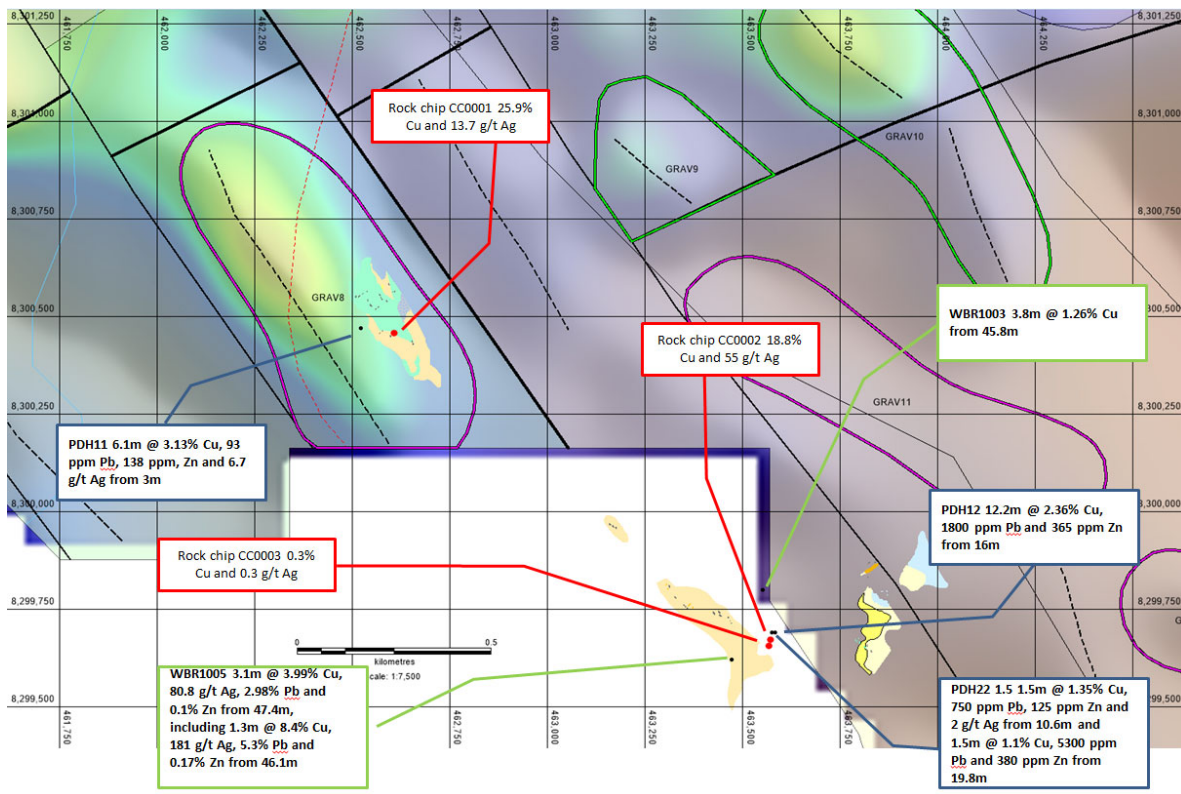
8,301,250
461,750
462,000
462,250
462,500
462,750
463,000
463,250
463,500
463,750
464,000
464,250
8,301,250

8,301,000
8,301,000

Rock chip CC0001 25.9% Cu and 13.7 g/t Ag

GRAV9

GRAV10

8,300,750
8,300,750

GRAV8

8,300,500
8,300,500

WBR1003 3.8m @ 1.26% Cu from 45.8m

Rock chip CC0002 18.8% Cu and 55 g/t Ag

GRAV11

8,300,250
8,300,250

PDH11 6.1m @ 3.13% Cu, 93 ppm Pb, 138 ppm, Zn and 6.7 g/t Ag from 3m

8,300,000
8,300,000

PDH12 12.2m @ 2.36% Cu, 1800 ppm Pb and 365 ppm Zn from 16m

Rock chip CC0003 0.3% Cu and 0.3 g/t Ag

8,299,750
8,299,750

0
0.5
kilometres
cale: 1:7,500

WBR1005 3.1m @ 3.99% Cu, 80.8 g/t Ag, 2.98% Pb and 0.1% Zn from 47.4m, including 1.3m @ 8.4% Cu, 181 g/t Ag, 5.3% Pb and 0.17% Zn from 46.1m

8,299,500

PDH22 1.5 1.5m @ 1.35% Cu, 750 ppm Pb, 125 ppm Zn and 2 g/t Ag from 10.6m and 1.5m @ 1.1% Cu, 5300 ppm Pb and 380 ppm Zn from 19.8m

461,750
462,000
462,250
462,500
462,750
463,000
463,250
463,500
463,750